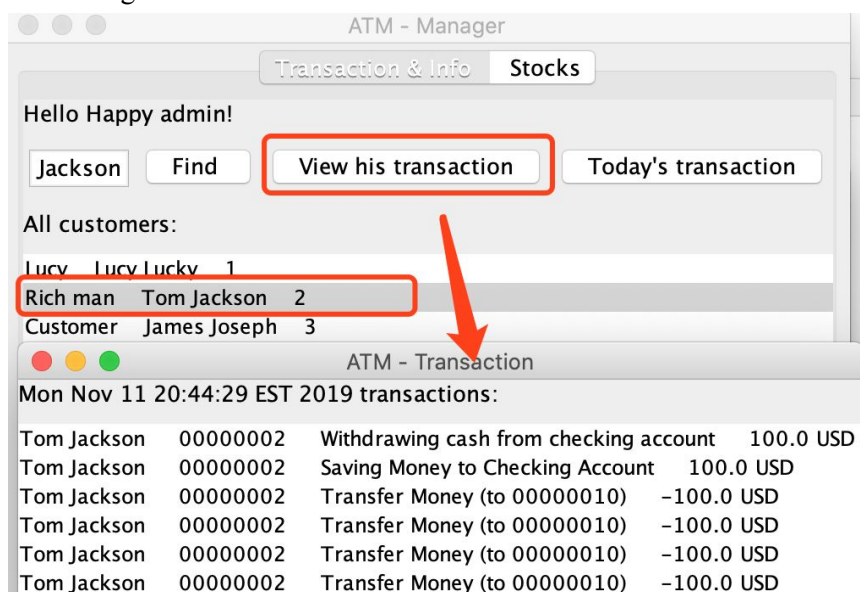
ATM - Manager

Transaction & Info Stocks

Hello Happy admin!

Jackson Find View his transaction Today's transaction

All customers:

Lucy Lucy Lucky 1
Rich man Tom Jackson 2
Customer James Joseph 3

ATM - Transaction

Mon Nov 11 20:44:29 EST 2019 transactions:

Tom Jackson 00000002 Withdrawing cash from checking account 100.0 USD
Tom Jackson 00000002 Saving Money to Checking Account 100.0 USD
Tom Jackson 00000002 Transfer Money (to 00000010) -100.0 USD
Tom Jackson 00000002 Transfer Money (to 00000010) -100.0 USD
Tom Jackson 00000002 Transfer Money (to 00000010) -100.0 USD
Tom Jackson 00000002 Transfer Money (to 00000010) -100.0 USD